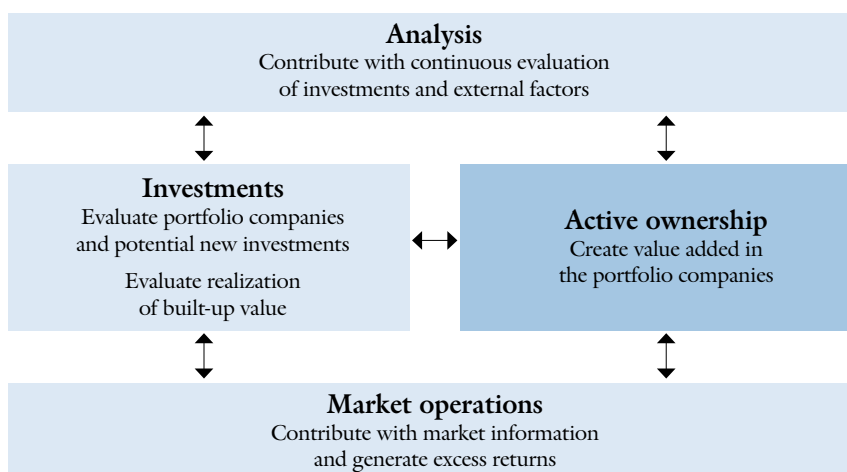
Analysis
Contribute with continuous evaluation of investments and external factors

Investments
Evaluate portfolio companies and potential new investments

Evaluate realization of built-up value

Active ownership
Create value added in the portfolio companies

Market operations
Contribute with market information and generate excess returns